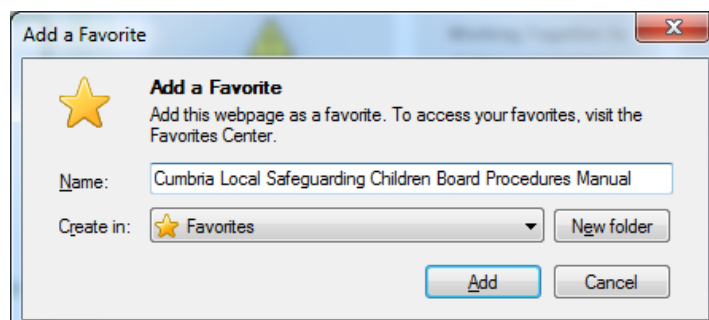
Add a Favorite

Add a Favorite

Add this webpage as a favorite. To access your favorites, visit the Favorites Center.

Name: Cumbria Local Safeguarding Children Board Procedures Manual

Create in: Favorites

New folder

Add

Cancel